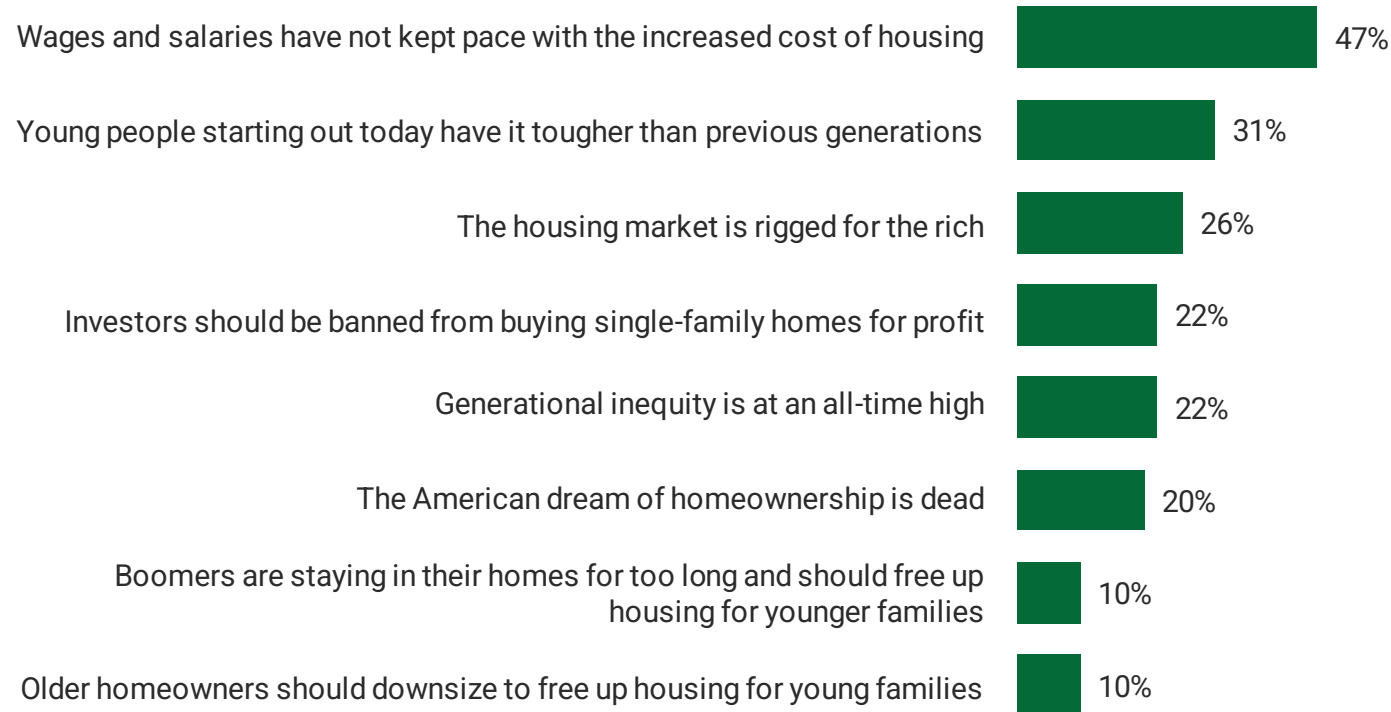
| | |
|---|---|
| Wages and salaries have not kept pace with the increased cost of housing | 47% |
| Young people starting out today have it tougher than previous generations | 31% |
| The housing market is rigged for the rich | 26% |
| Investors should be banned from buying single-family homes for profit | 22% |
| Generational inequity is at an all-time high | 22% |
| The American dream of homeownership is dead | 20% |
| Boomers are staying in their homes for too long and should free up housing for younger families | 10% |
| Older homeowners should downsize to free up housing for young families | 10% |